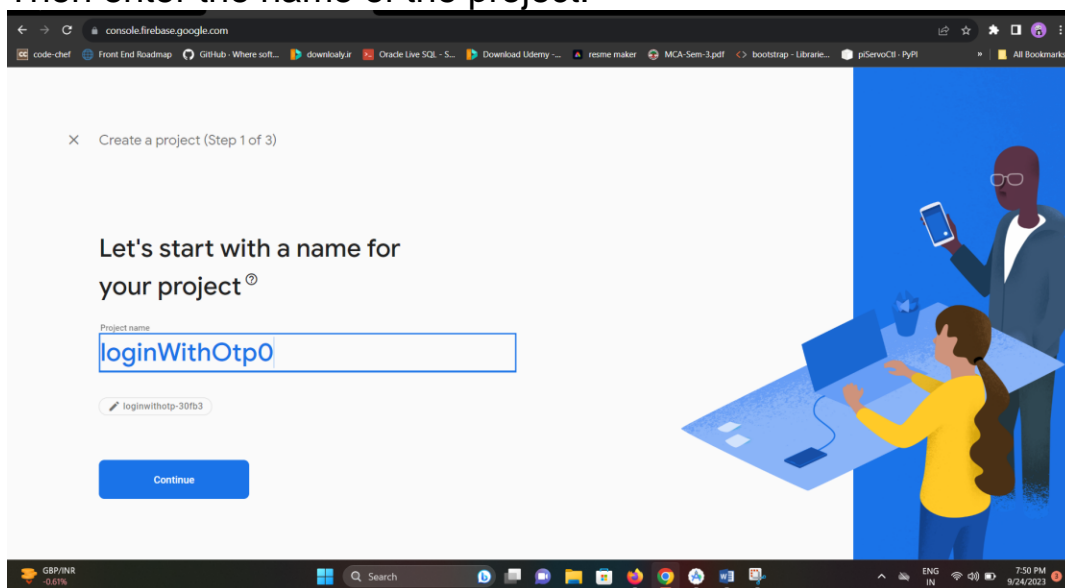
console.firebase.google.com

code-chef Front End Roadmap GitHub - Where soft... downloaly.ir Oracle Live SQL - S... Download Udemy -... resme maker MCA-Sem-3.pdf bootstrap - Librarie... piServoCtl · PyPI » All Bookmarks

× Create a project (Step 1 of 3)

Let's start with a name for your project

Project name

loginWithOtp0

loginwithotp-30fb3

Continue

GBP/INR -0.61%

Search

ENG IN

7:50 PM 9/24/2023